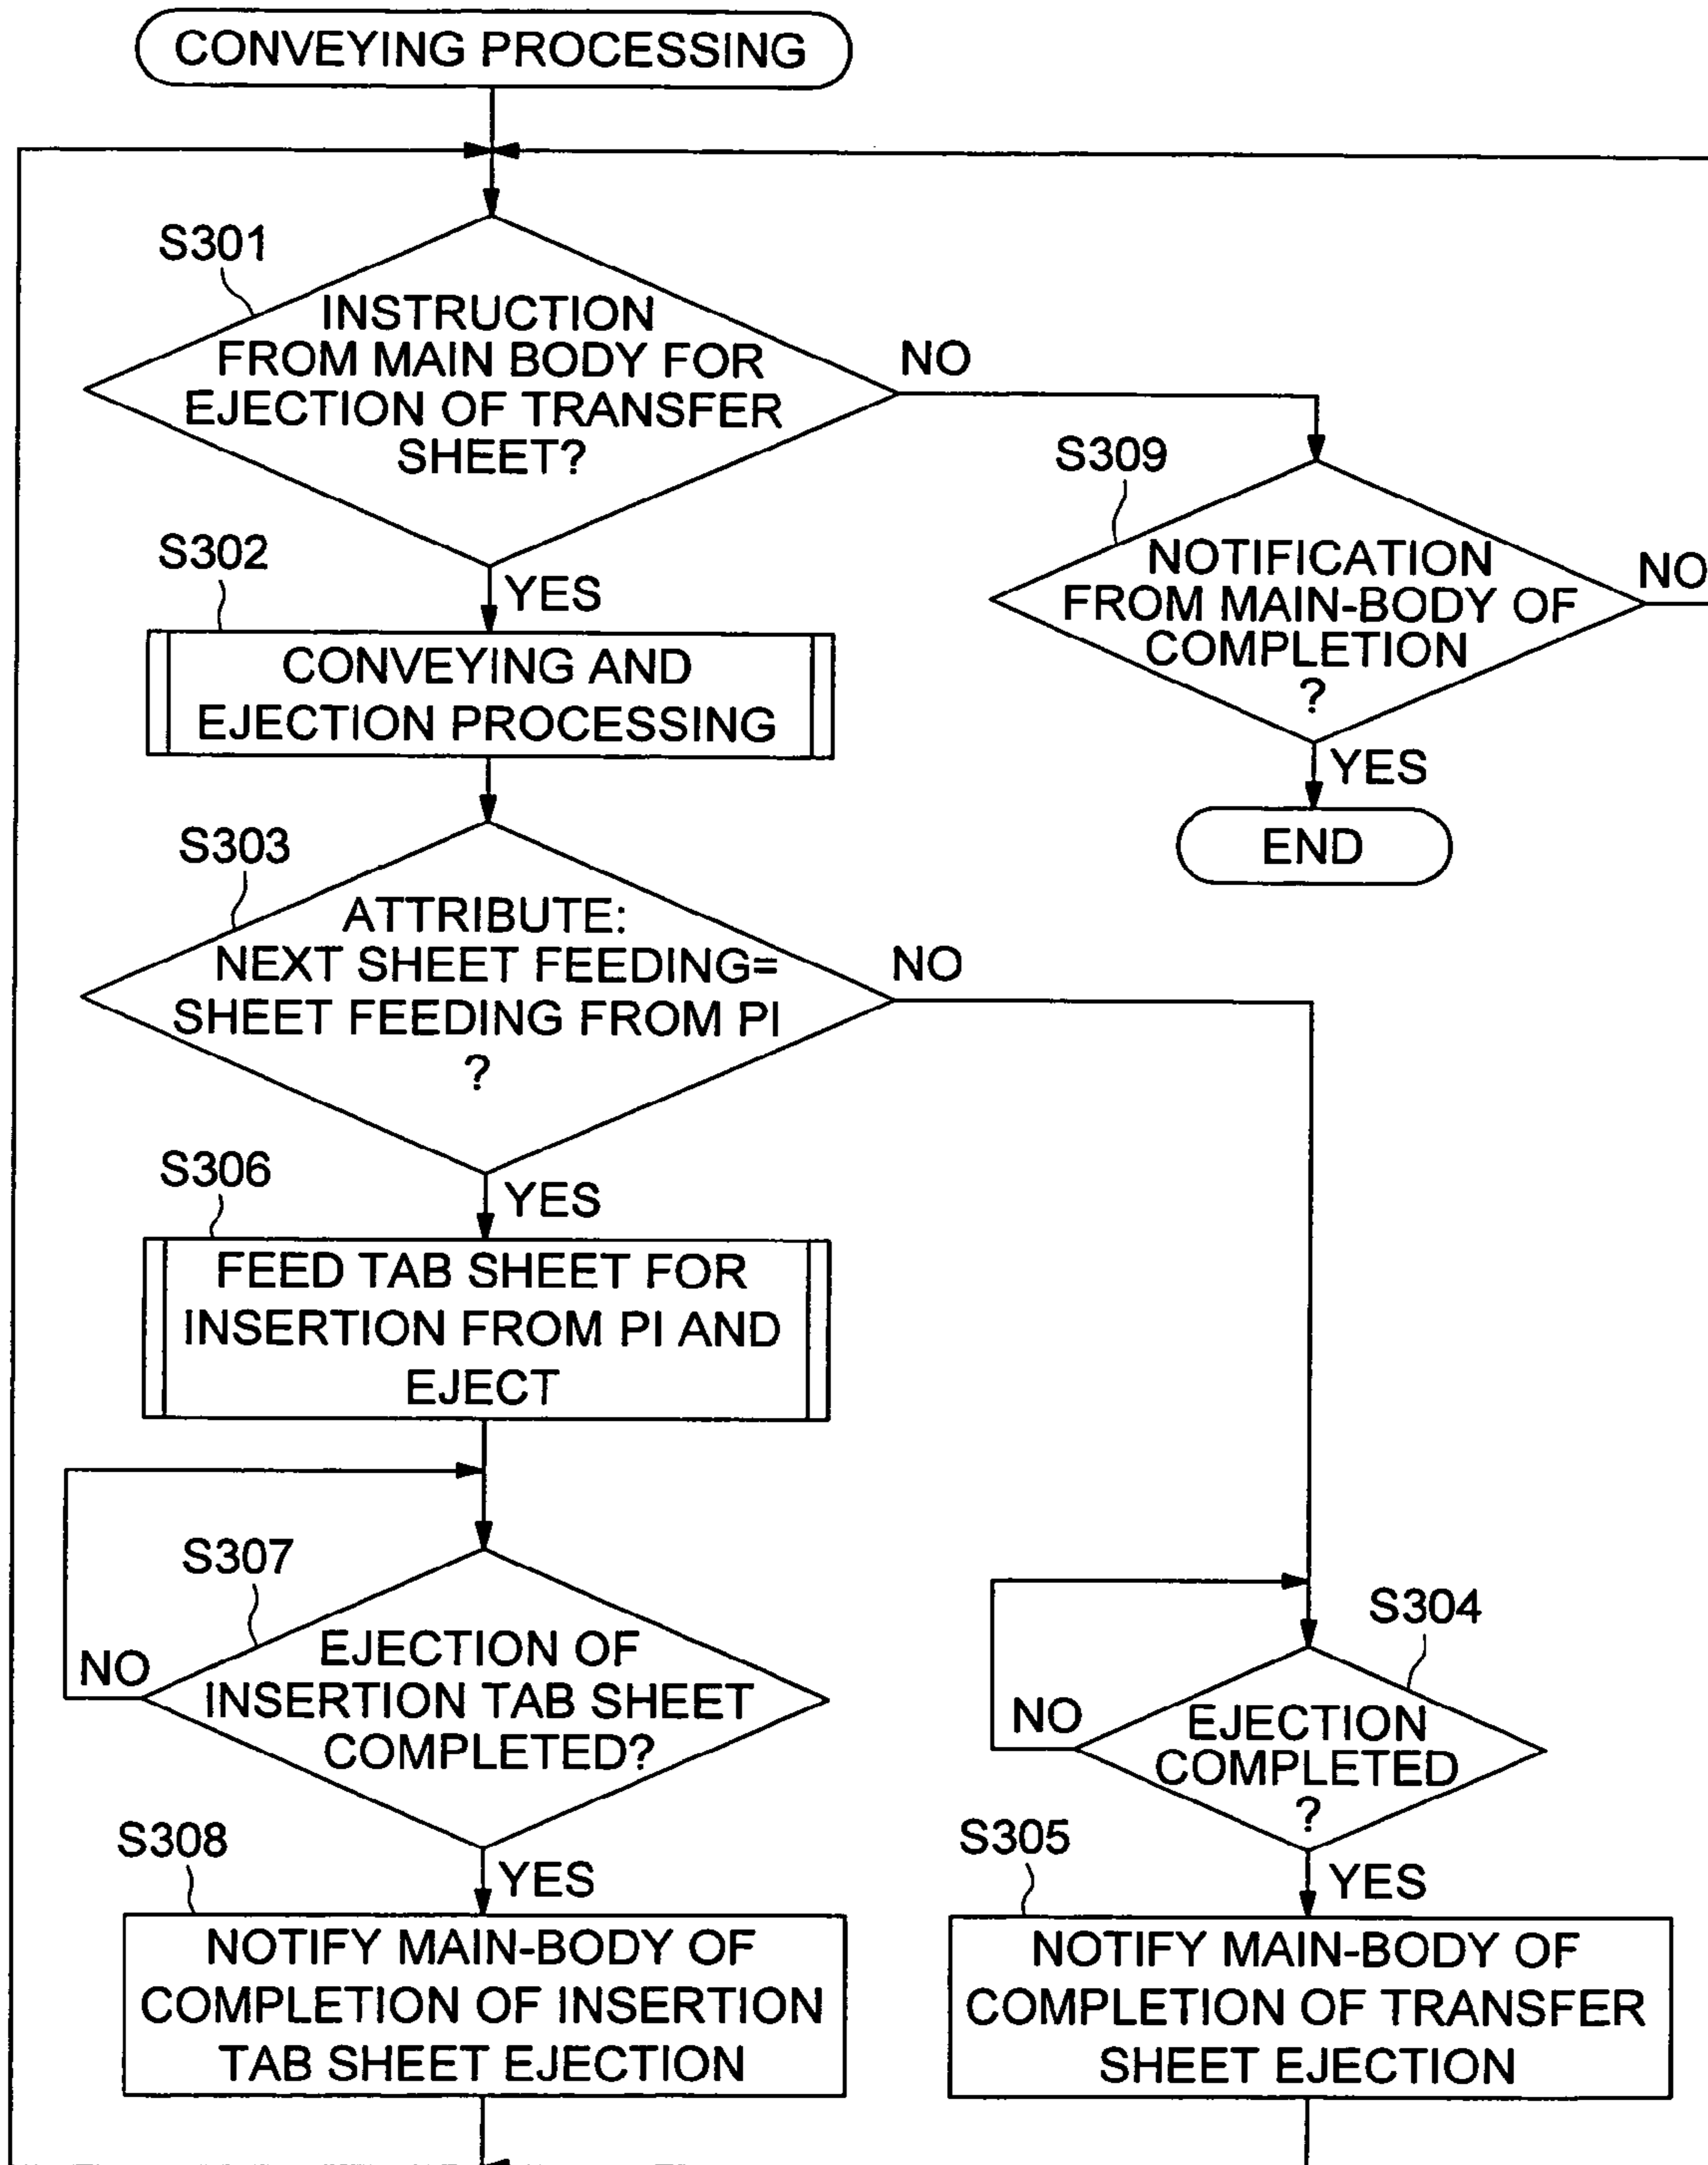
CONVEYING PROCESSING

S301

INSTRUCTION FROM MAIN BODY FOR EJECTION OF TRANSFER SHEET?

NO

S309

NOTIFICATION FROM MAIN-BODY OF COMPLETION ?

NO

YES

END

YES

S302

CONVEYING AND EJECTION PROCESSING

S303

ATTRIBUTE: NEXT SHEET FEEDING= SHEET FEEDING FROM PI ?

NO

YES

S306

FEED TAB SHEET FOR INSERTION FROM PI AND EJECT

S307

NO

EJECTION OF INSERTION TAB SHEET COMPLETED?

YES

S308

NOTIFY MAIN-BODY OF COMPLETION OF INSERTION TAB SHEET EJECTION

S304

NO

EJECTION COMPLETED ?

YES

S305

NOTIFY MAIN-BODY OF COMPLETION OF TRANSFER SHEET EJECTION